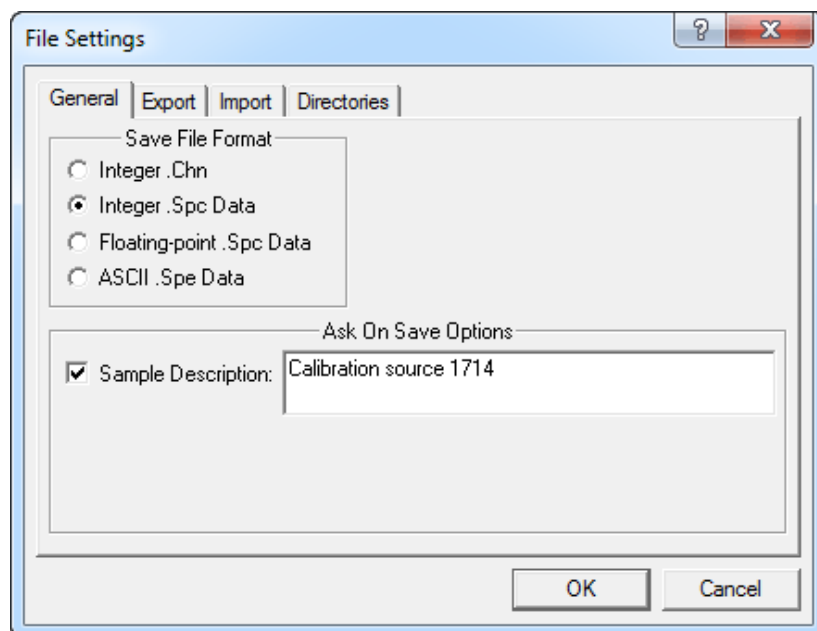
File Settings

?

X

General | Export | Import | Directories

Save File Format

Integer .Chn

Integer .Spc Data

Floating-point .Spc Data

ASCII .Spe Data

Ask On Save Options

Sample Description:

Calibration source 1714

OK

Cancel